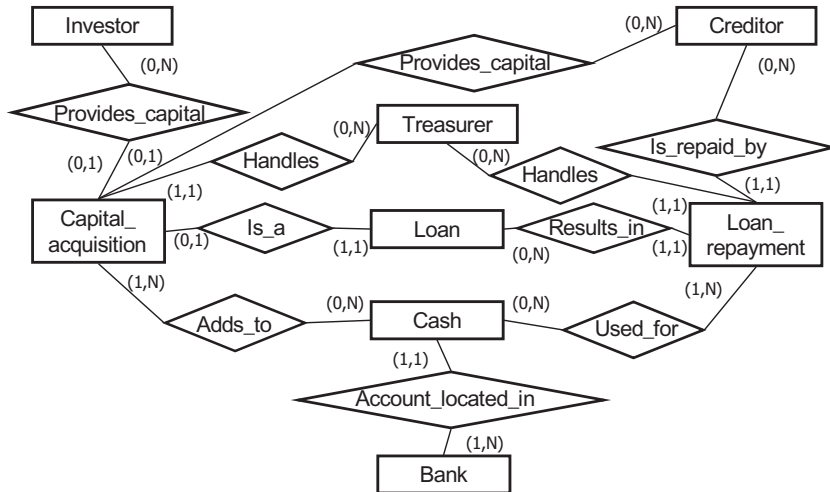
Investor

(0,N)

Provides_capital

(0,1)

(0,1)

(0,N)

Creditor

(0,N)

Provides_capital

Treasurer

(0,N)

Handles

(1,1)

(0,N)

Handles

Is_repaid_by

(1,1)

(1,1)

Capital_ acquisition

(0,1)

Is_a

(1,1)

Loan

Results_in

(0,N)

(1,1)

Loan_ repayment

(1,N)

(1,N)

Adds_to

(0,N)

Cash

(0,N)

Used_for

(1,1)

Account_located_in

(1,N)

Bank